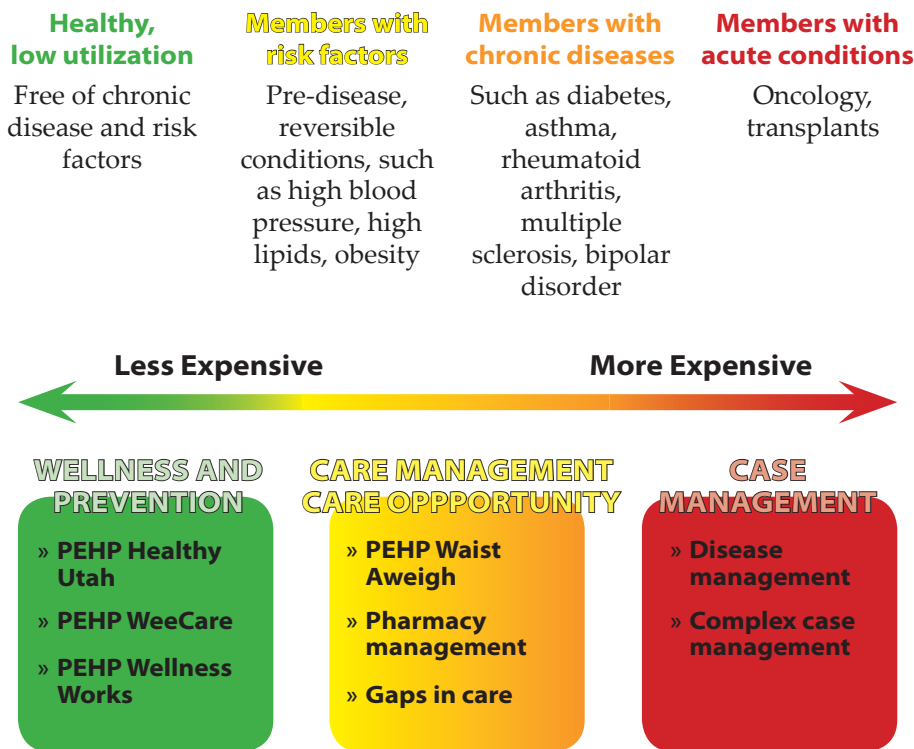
Healthy, low utilization

Free of chronic disease and risk factors

Members with risk factors

Pre-disease, reversible conditions, such as high blood pressure, high lipids, obesity

Members with chronic diseases

Such as diabetes, asthma, rheumatoid arthritis, multiple sclerosis, bipolar disorder

Members with acute conditions

Oncology, transplants

Less Expensive

More Expensive

WELLNESS AND PREVENTION

» PEHP Healthy Utah

» PEHP WeeCare

» PEHP Wellness Works

CARE MANAGEMENT CARE OPPPORTUNITY

» PEHP Waist Aweigh

» Pharmacy management

» Gaps in care

CASE MANAGEMENT

» Disease management

» Complex case management